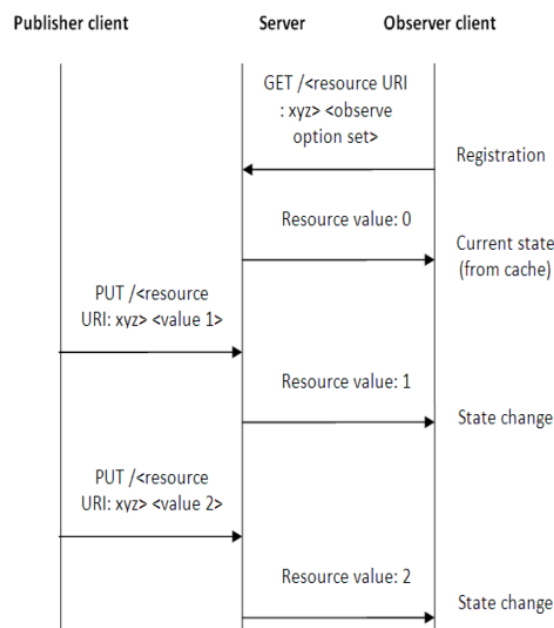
Publisher client

Server

Observer client

GET /<resource URI : xyz> <observe option set>

Registration

Resource value: 0

Current state (from cache)

PUT /<resource URI: xyz> <value 1>

Resource value: 1

State change

PUT /<resource URI: xyz> <value 2>

Resource value: 2

State change